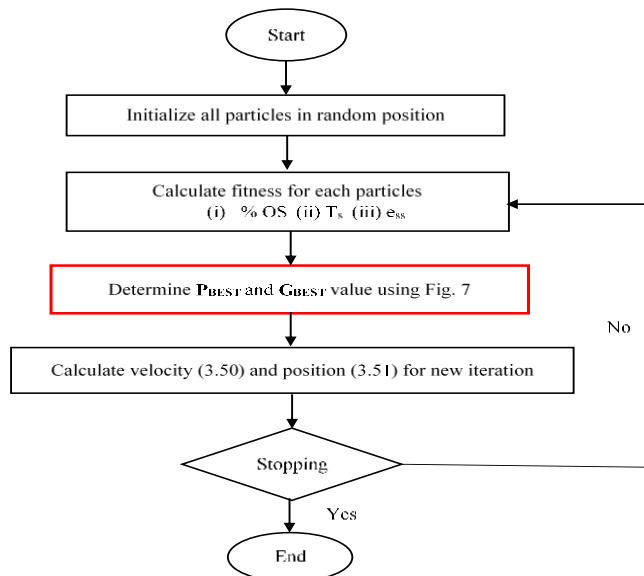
Start

Initialize all particles in random position

Calculate fitness for each particles
(i) % OS (ii) $T_s$ (iii) $e_{ss}$

Determine $P_{BEST}$ and $G_{BEST}$ value using Fig. 7

No

Calculate velocity (3.50) and position (3.51) for new iteration

Stopping

Yes

End